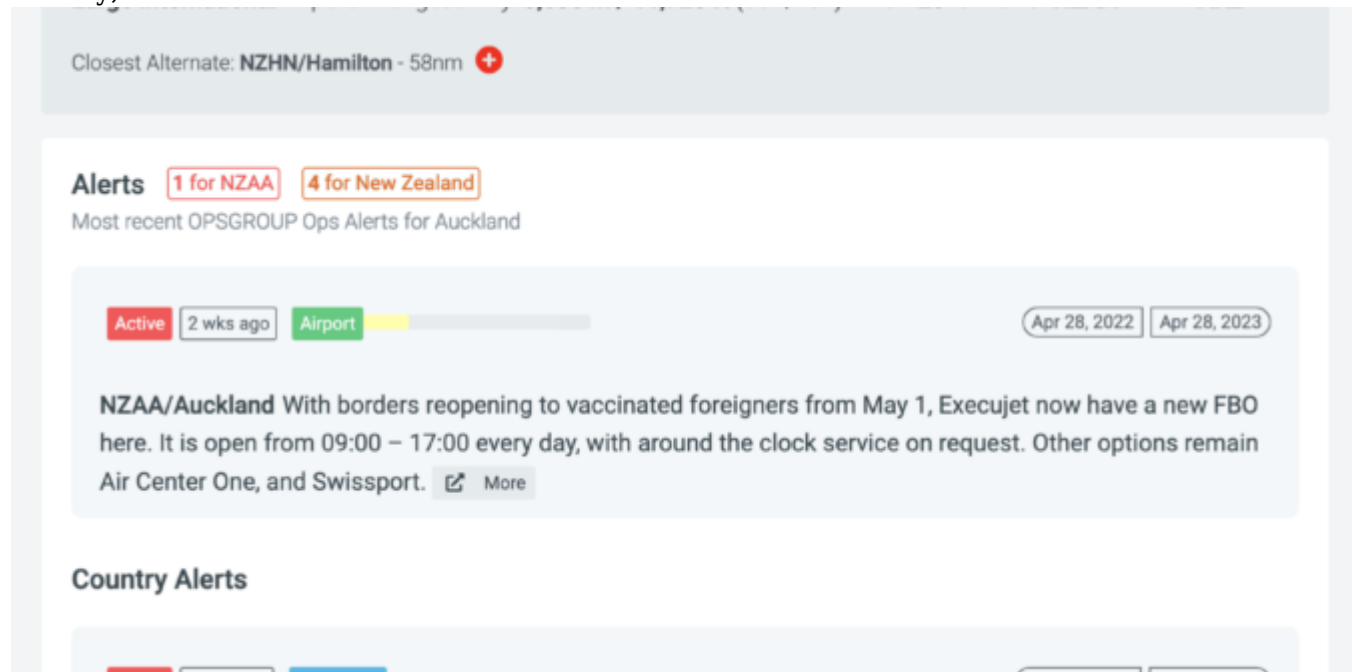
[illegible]

Closest Alternate: **NZHN/Hamilton** - 58nm

Alerts 1 for NZAA 4 for New Zealand
Most recent OPSGROUP Ops Alerts for Auckland

Active 2 wks ago Airport Apr 28, 2022 Apr 28, 2023

**NZAA/Auckland** With borders reopening to vaccinated foreigners from May 1, Execujet now have a new FBO here. It is open from 09:00 – 17:00 every day, with around the clock service on request. Other options remain Air Center One, and Swissport. More

Country Alerts